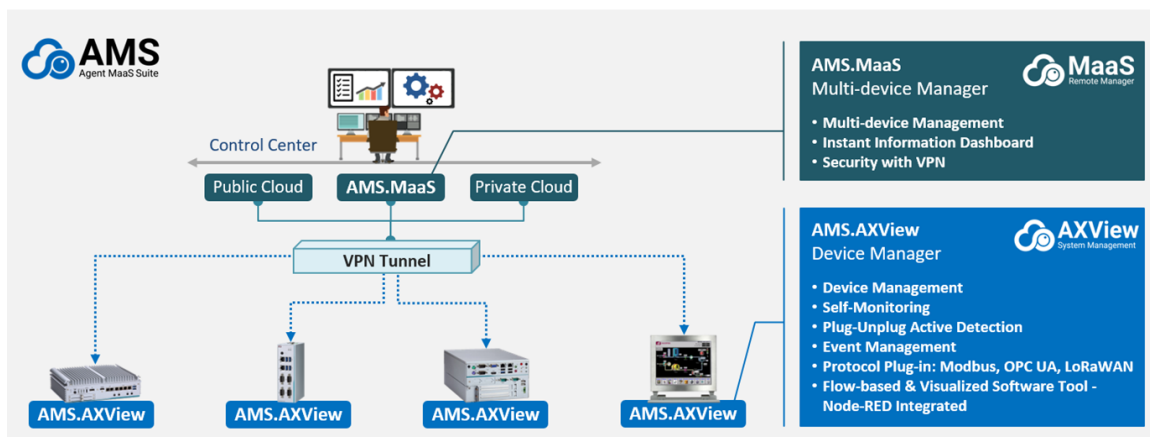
AMS
Agent MaaS Suite

Control Center

Public Cloud
AMS.MaaS
Private Cloud

VPN Tunnel

AMS.AXView
AMS.AXView
AMS.AXView
AMS.AXView

AMS.MaaS
Multi-device Manager
MaaS
Remote Manager

• Multi-device Management
• Instant Information Dashboard
• Security with VPN

AMS.AXView
Device Manager
AXView
System Management

• Device Management
• Self-Monitoring
• Plug-Unplug Active Detection
• Event Management
• Protocol Plug-in: Modbus, OPC UA, LoRaWAN
• Flow-based & Visualized Software Tool - Node-RED Integrated